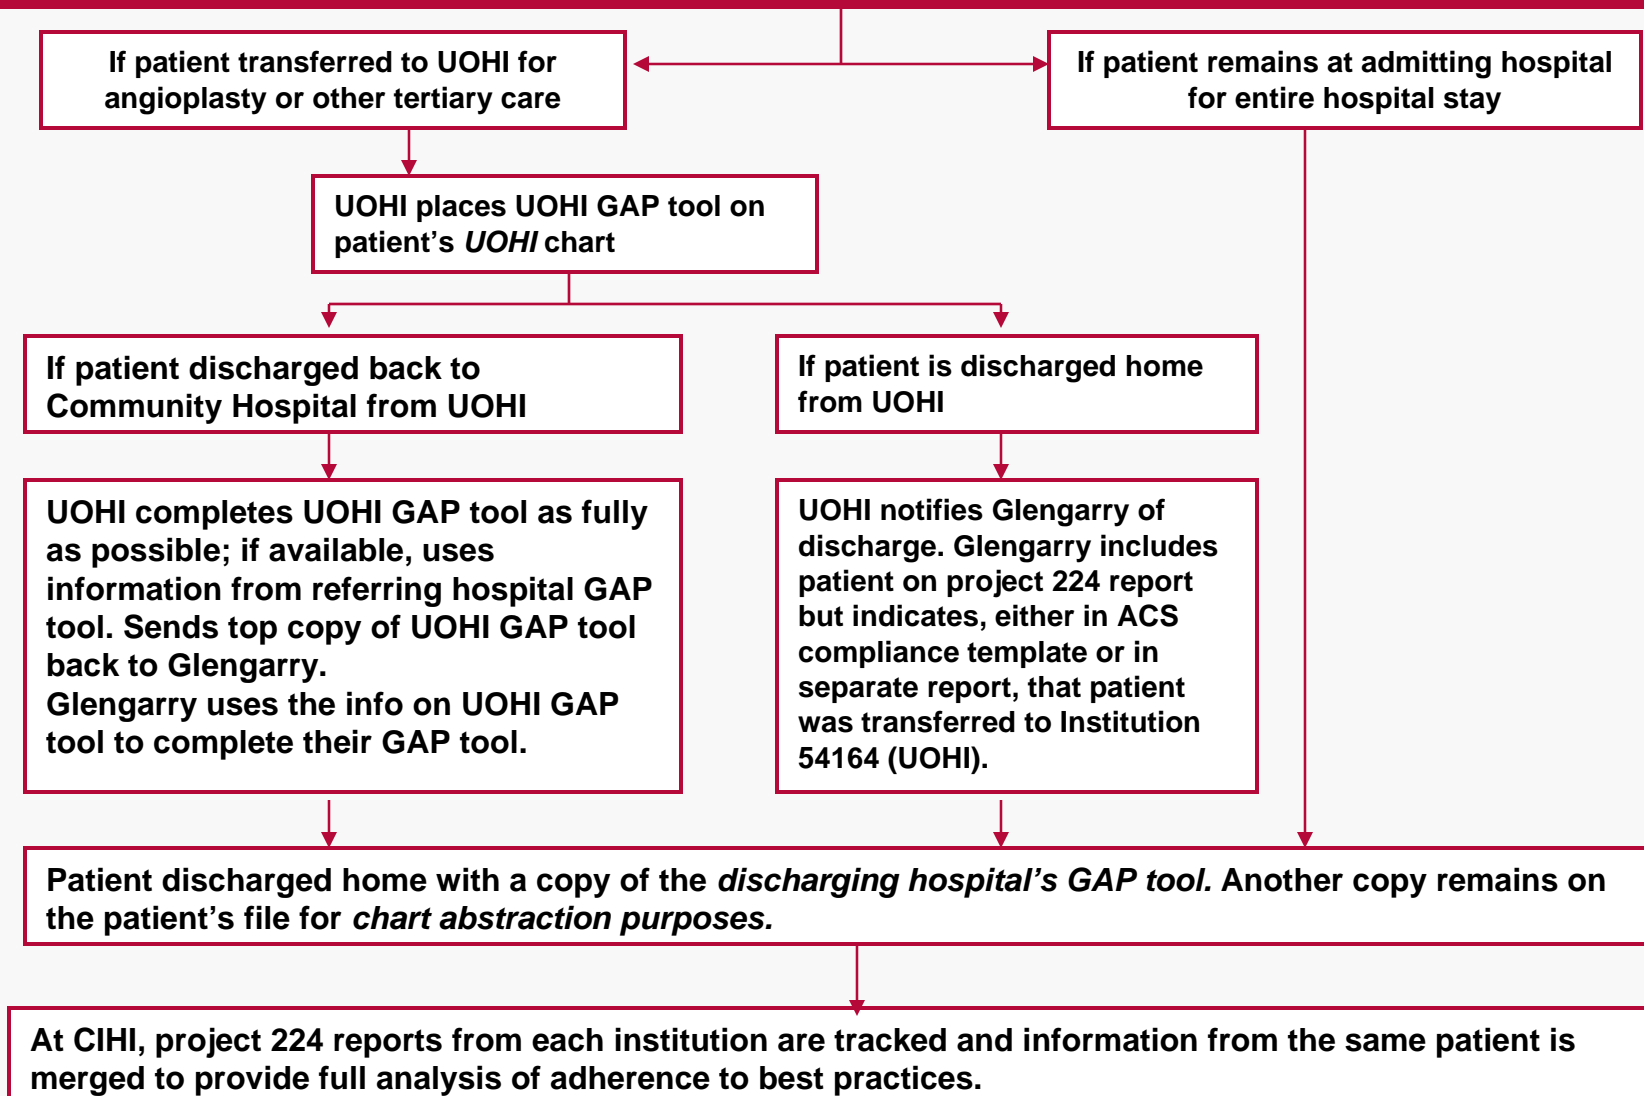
If patient transferred to UOHI for angioplasty or other tertiary care

If patient remains at admitting hospital for entire hospital stay

UOHI places UOHI GAP tool on patient's *UOHI* chart

If patient discharged back to Community Hospital from UOHI

If patient is discharged home from UOHI

UOHI completes UOHI GAP tool as fully as possible; if available, uses information from referring hospital GAP tool. Sends top copy of UOHI GAP tool back to Glengarry.
Glengarry uses the info on UOHI GAP tool to complete their GAP tool.

UOHI notifies Glengarry of discharge. Glengarry includes patient on project 224 report but indicates, either in ACS compliance template or in separate report, that patient was transferred to Institution 54164 (UOHI).

Patient discharged home with a copy of the *discharging hospital's GAP tool.* Another copy remains on the patient's file for *chart abstraction purposes.*

At CIHI, project 224 reports from each institution are tracked and information from the same patient is merged to provide full analysis of adherence to best practices.